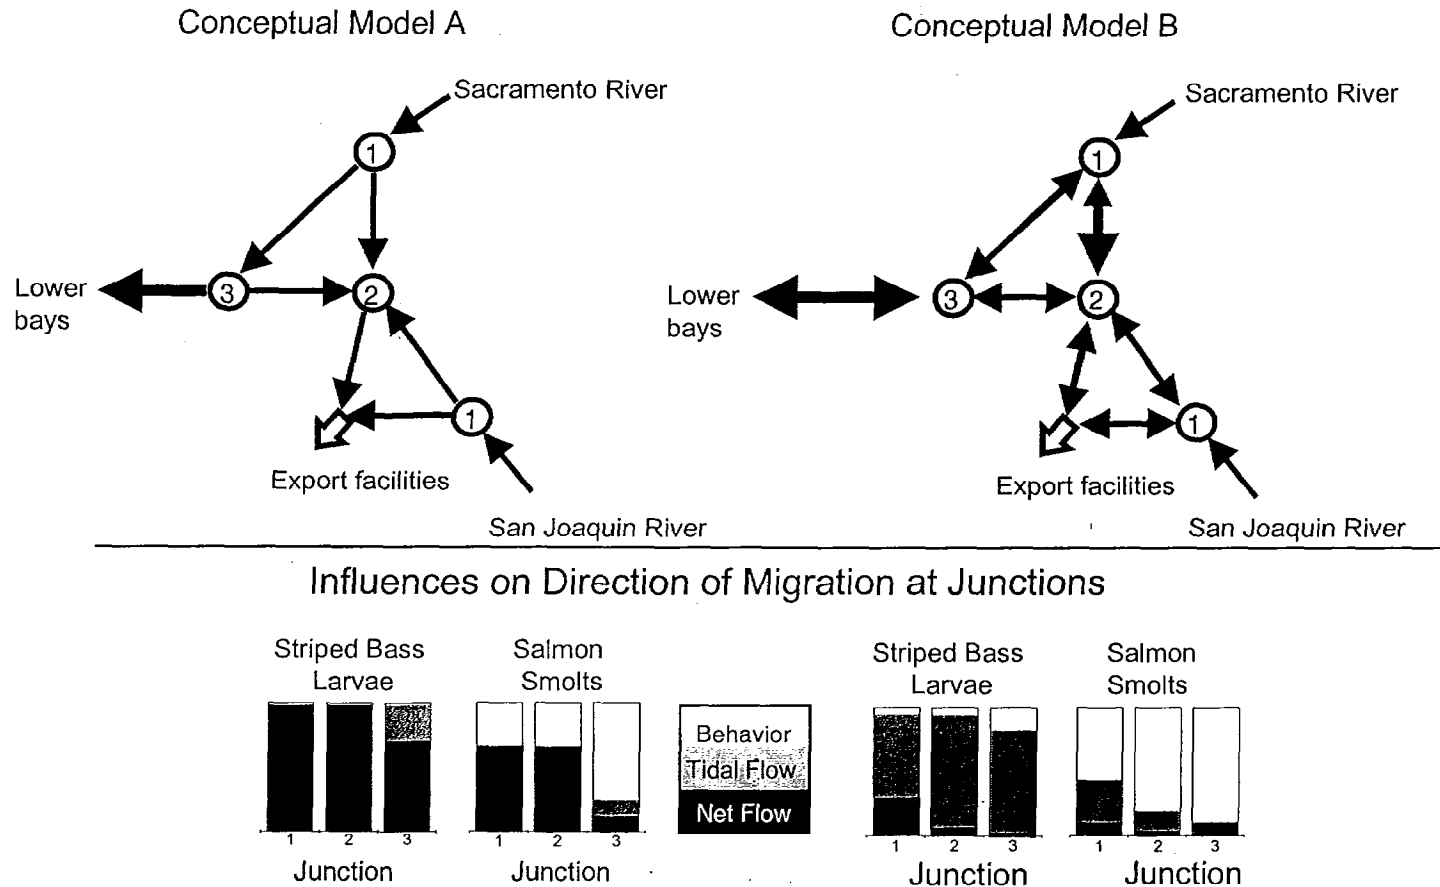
Conceptual Model A

Sacramento River

1

Lower bays

3

2

1

Export facilities

San Joaquin River

Conceptual Model B

Sacramento River

1

Lower bays

3

2

1

Export facilities

San Joaquin River

Influences on Direction of Migration at Junctions

Striped Bass Larvae

1 2 3

Junction

Salmon Smolts

1 2 3

Junction

Behavior

Tidal Flow

Net Flow

Striped Bass Larvae

1 2 3

Junction

Salmon Smolts

1 2 3

Junction